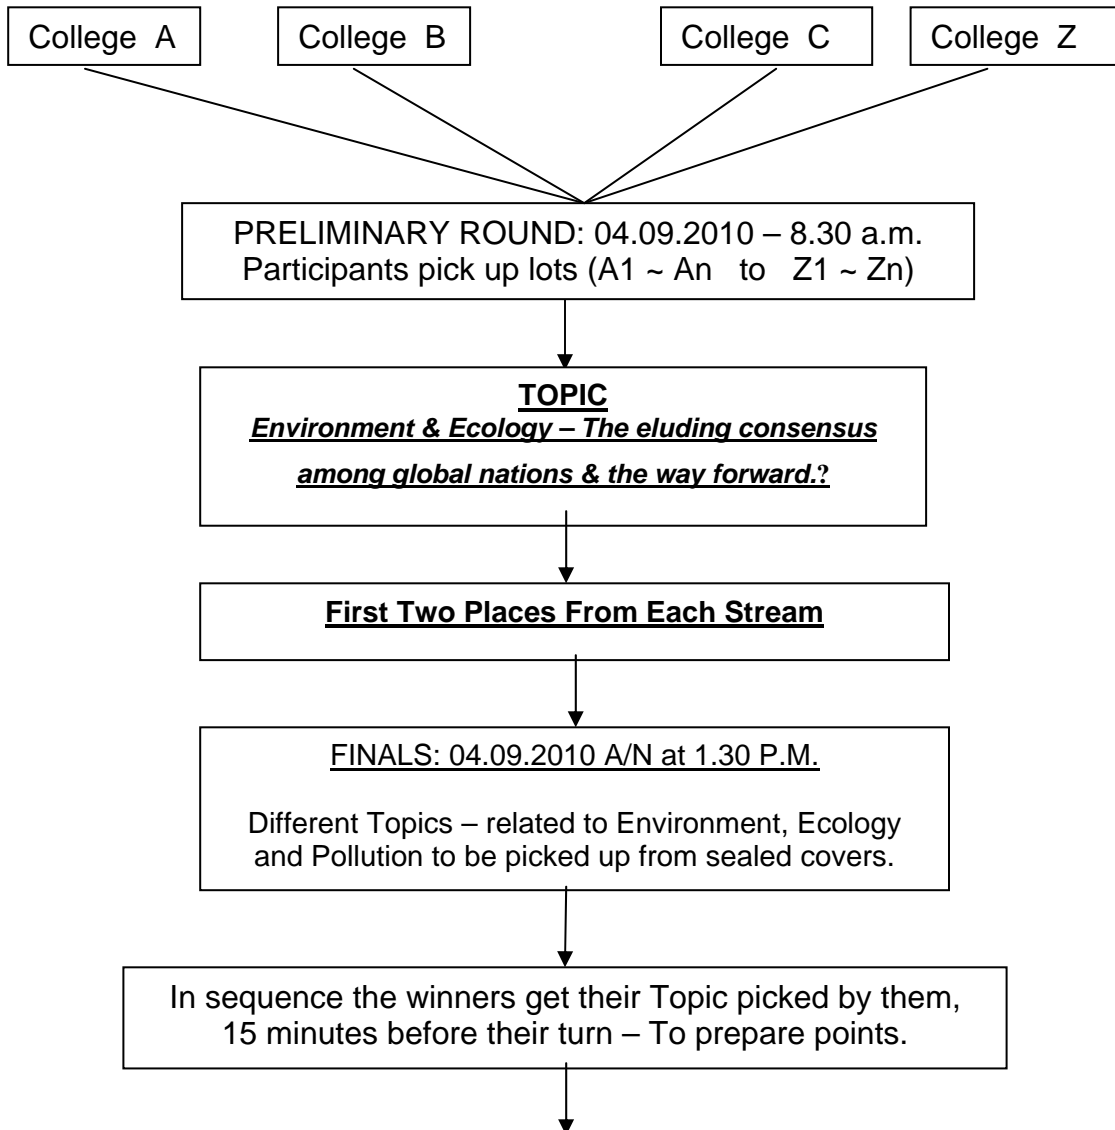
College A

College B

College C

College Z

PRELIMINARY ROUND: 04.09.2010 – 8.30 a.m.
Participants pick up lots (A1 ~ An to Z1 ~ Zn)

TOPIC
Environment & Ecology – The eluding consensus among global nations & the way forward.?

First Two Places From Each Stream

FINALS: 04.09.2010 A/N at 1.30 P.M.

Different Topics – related to Environment, Ecology and Pollution to be picked up from sealed covers.

In sequence the winners get their Topic picked by them, 15 minutes before their turn – To prepare points.